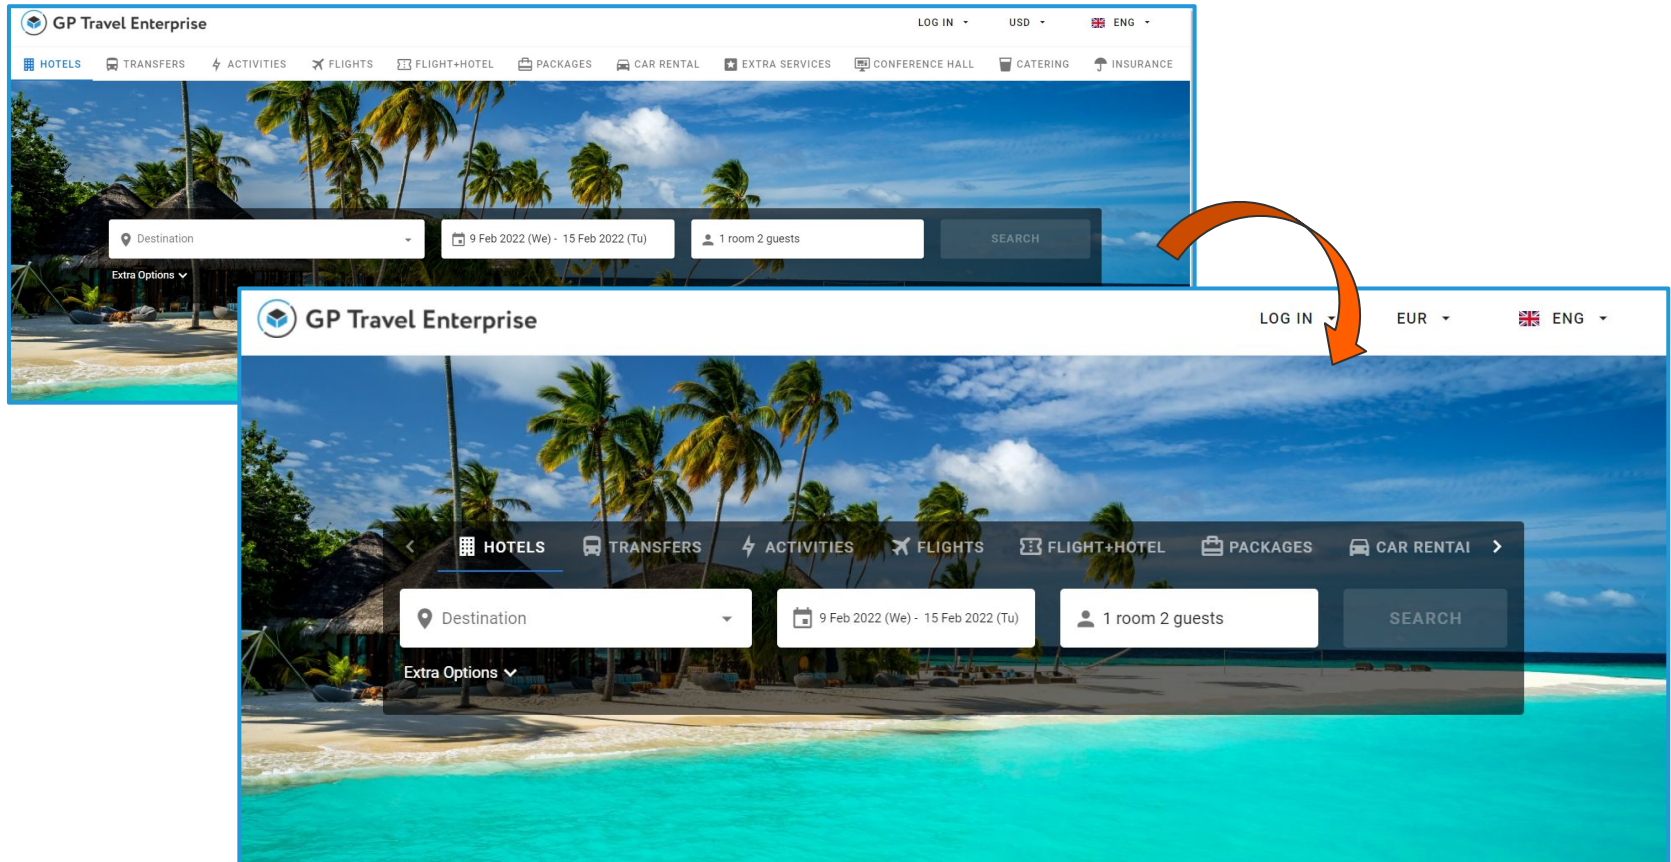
GP Travel Enterprise

LOG IN USD ENG

HOTELS TRANSFERS ACTIVITIES FLIGHTS FLIGHT+HOTEL PACKAGES CAR RENTAL EXTRA SERVICES CONFERENCE HALL CATERING INSURANCE

Destination

9 Feb 2022 (We) - 15 Feb 2022 (Tu)

1 room 2 guests

SEARCH

Extra Options

GP Travel Enterprise

LOG IN EUR ENG

HOTELS TRANSFERS ACTIVITIES FLIGHTS FLIGHT+HOTEL PACKAGES CAR RENTAL

Destination

9 Feb 2022 (We) - 15 Feb 2022 (Tu)

1 room 2 guests

SEARCH

Extra Options